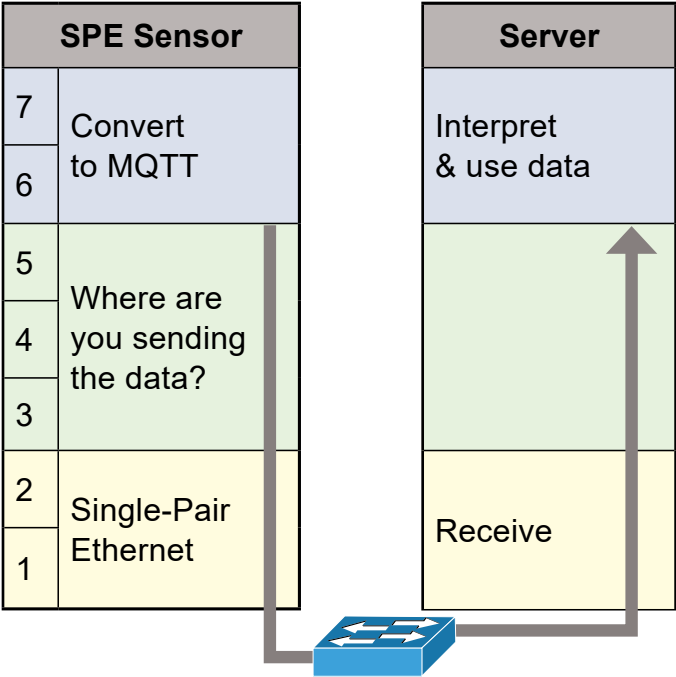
| SPE Sensor | |
|---|---|
| 7 | Convert to MQTT |
| 6 | |
| 5 | Where are you sending the data? |
| 4 | |
| 3 | |
| 2 | Single-Pair Ethernet |
| 1 | |

| Server |
|---|
| Interpret & use data |
| |
| Receive |